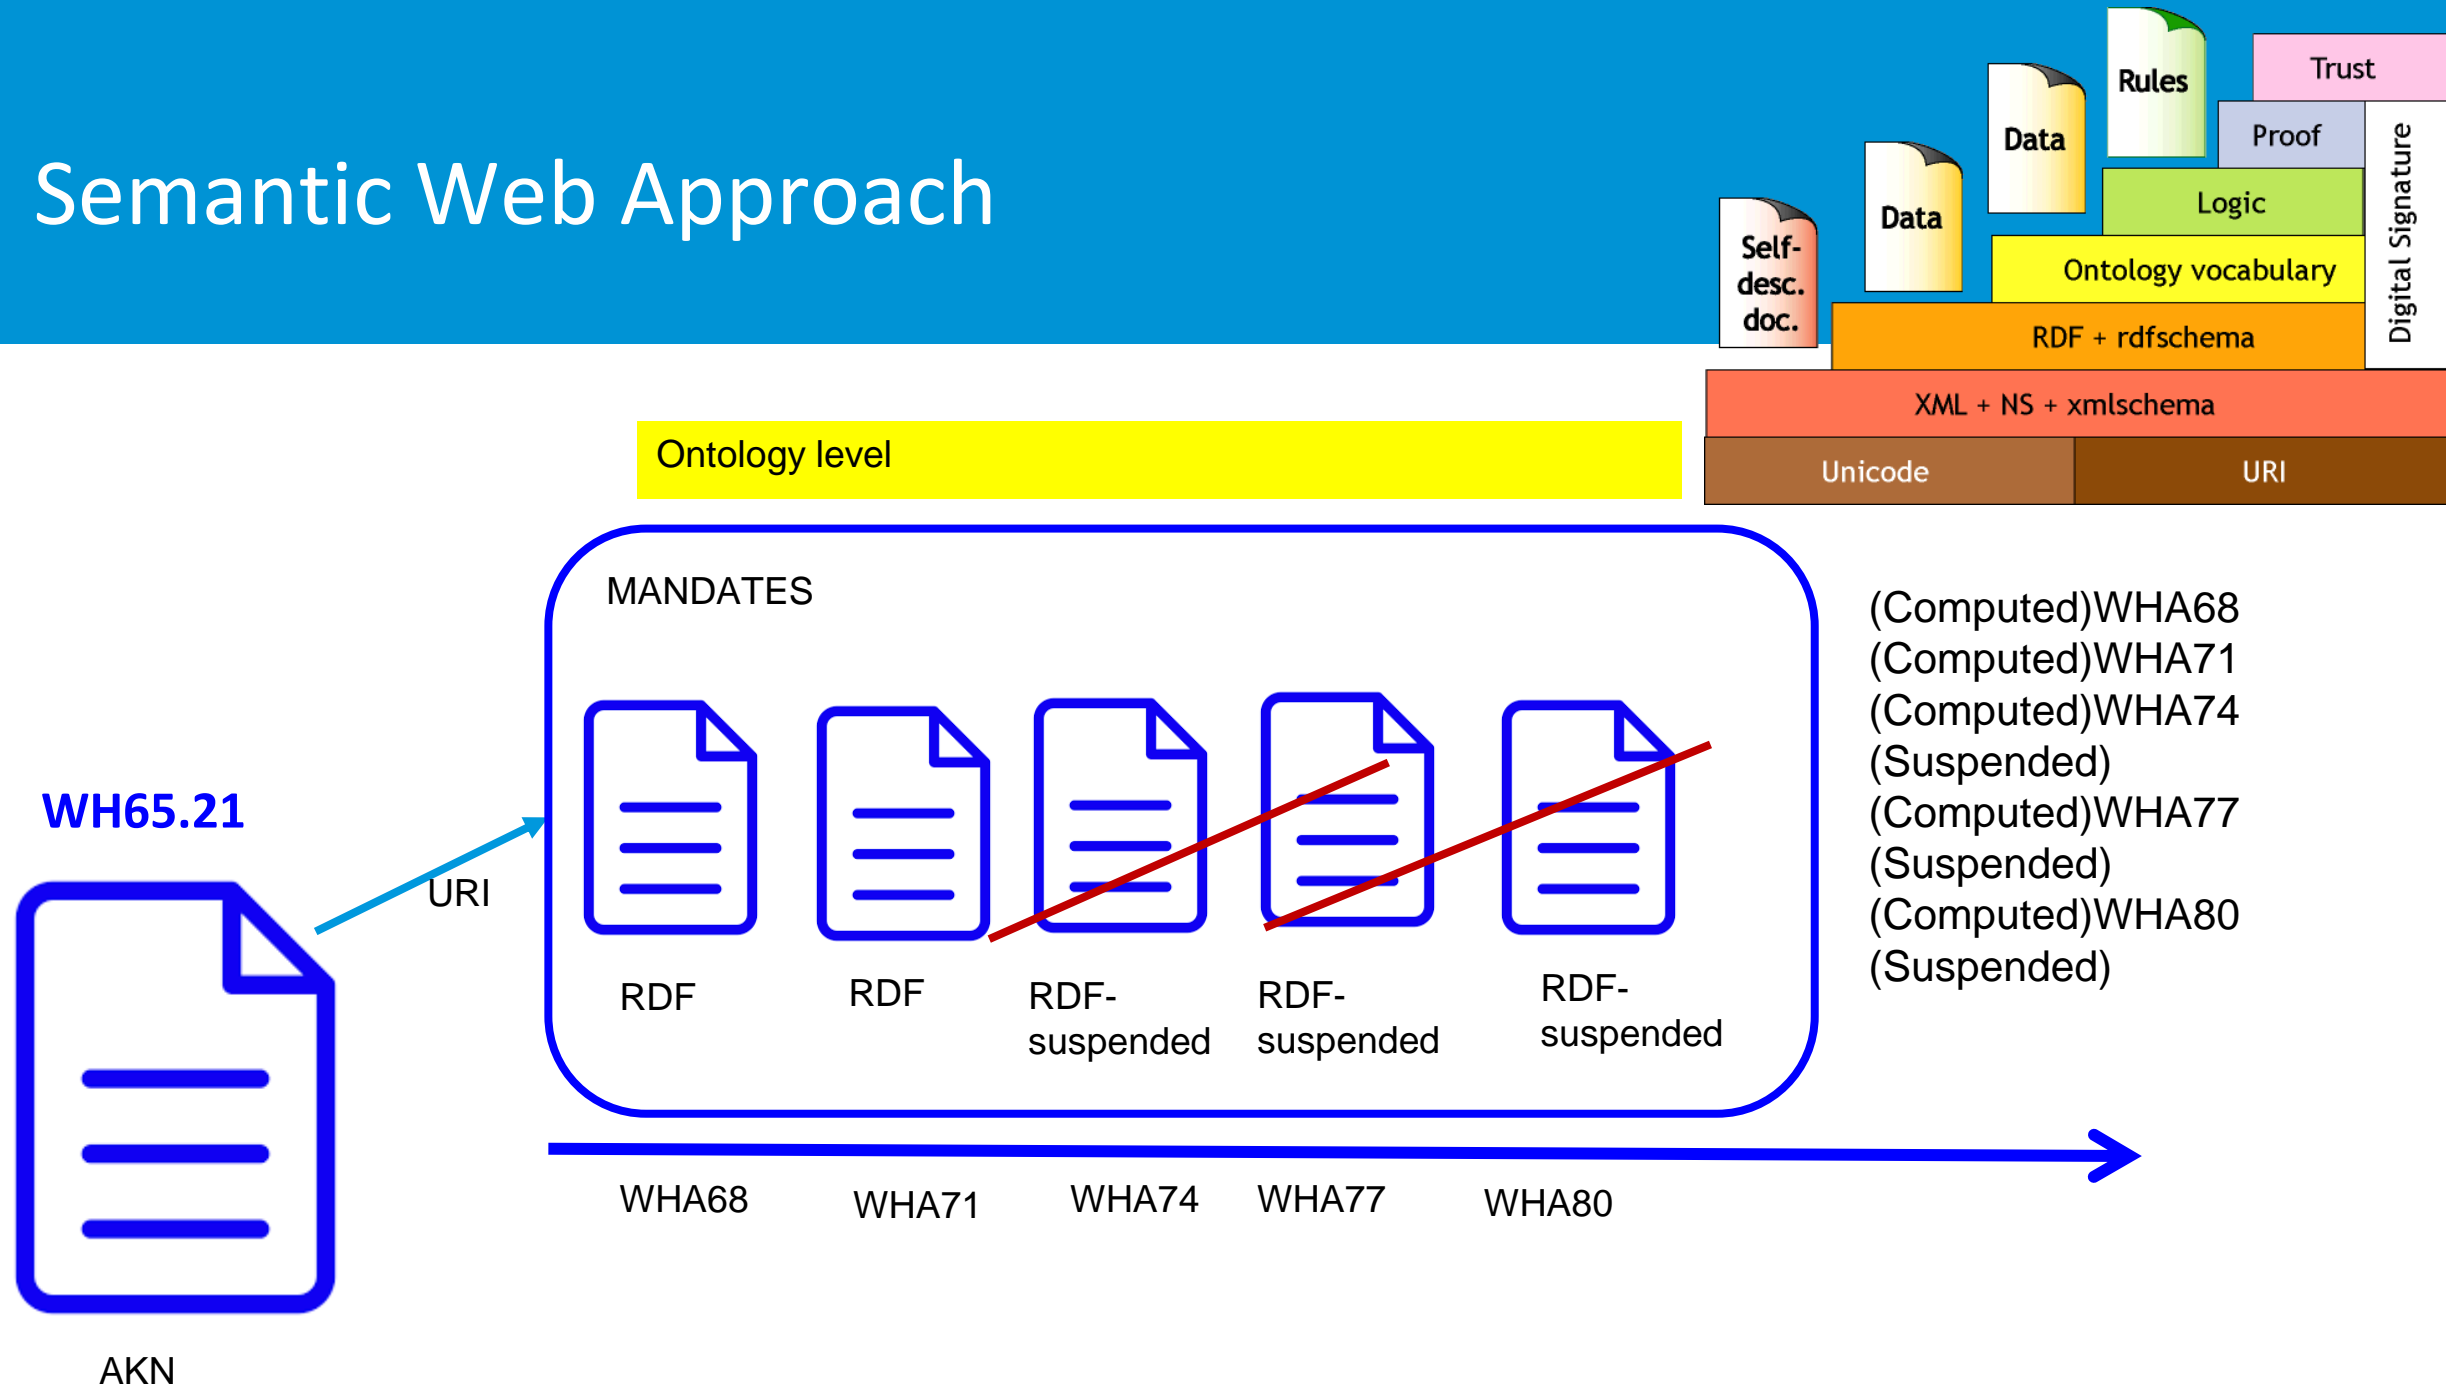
Semantic Web Approach

Rules
Trust
Data
Proof
Data
Logic
Self-desc. doc.
Ontology vocabulary
RDF + rdfschema
Digital Signature
XML + NS + xmlschema
Unicode
URI

Ontology level

MANDATES

RDF
RDF
RDF-suspended
RDF-suspended
RDF-suspended

(Computed)WHA68
(Computed)WHA71
(Computed)WHA74
(Suspended)
(Computed)WHA77
(Suspended)
(Computed)WHA80
(Suspended)

WH65.21

URI

WHA68
WHA71
WHA74
WHA77
WHA80

AKN